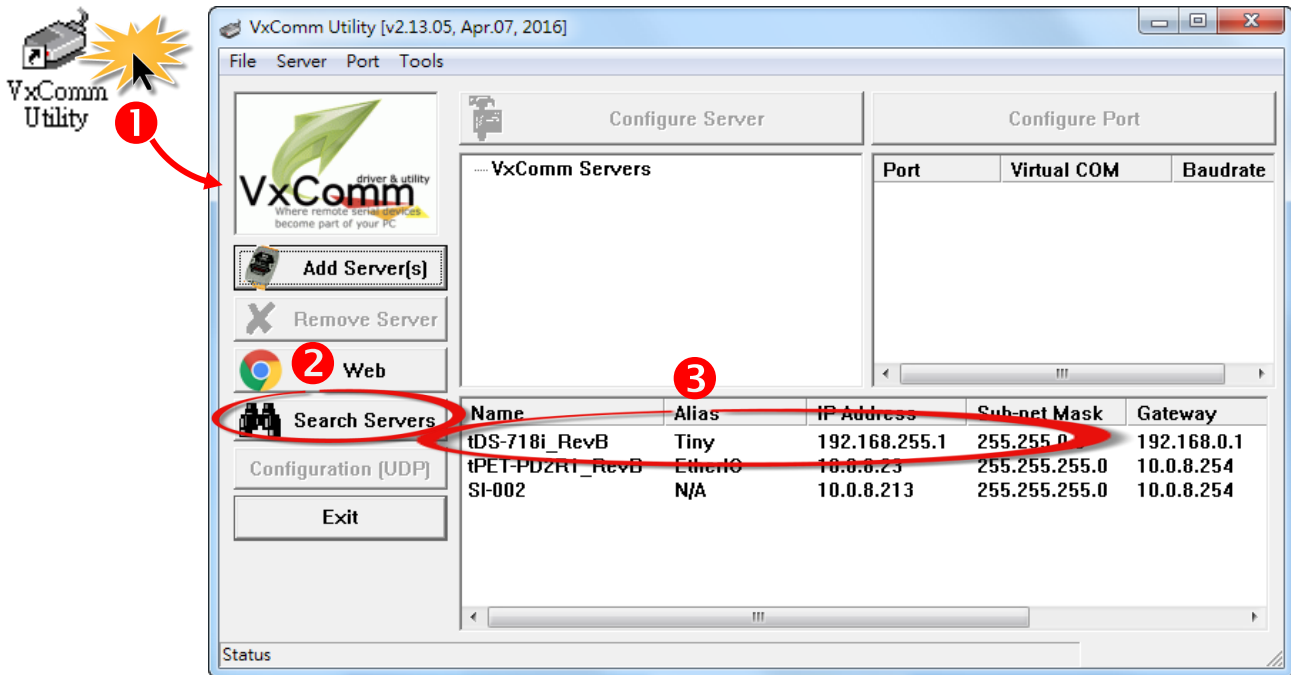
VxComm Utility

❶

VxComm Utility [v2.13.05, Apr.07, 2016]

File Server Port Tools

VxComm driver & utility
Where remote serial devices become part of your PC

Add Server(s)

Remove Server

❷

Web

Search Servers

Configuration (UDP)

Exit

Configure Server

Configure Port

VxComm Servers

| Port | Virtual COM | Baudrate |
|---|---|---|

❸

| Name | Alias | IP Address | Sub-net Mask | Gateway |
|---|---|---|---|---|
| tDS-718i_RevB | Tiny | 192.168.255.1 | 255.255.0.0 | 192.168.0.1 |
| tPET-PD2R1_RevB | EtherIO | 10.0.8.23 | 255.255.255.0 | 10.0.8.254 |
| SI-002 | N/A | 10.0.8.213 | 255.255.255.0 | 10.0.8.254 |

Status